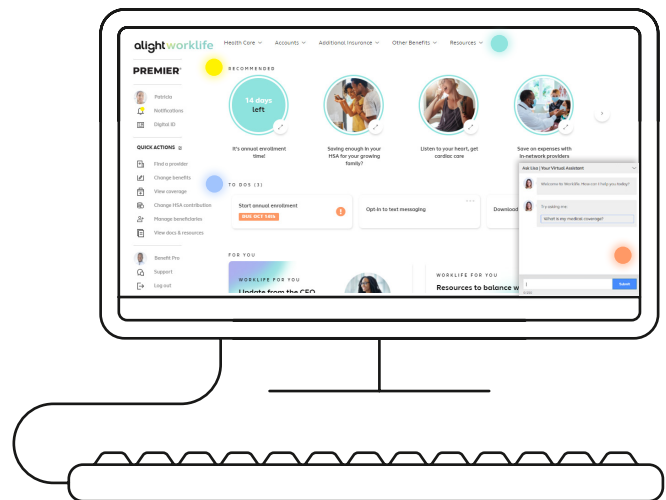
alight worklife

Health Care Accounts Additional Insurance Other Benefits Resources

PREMIER

Patricia
Notifications
Digital ID

QUICK ACTIONS

Find a provider
Change benefits
View coverage
Change HSA contribution
Manage beneficiaries
View docs & resources

Benefit Pro
Support
Log out

RECOMMENDED

14 days left

It's annual enrollment time!

Saving enough in your HSA for your growing family?

Listen to your heart, get cardiac care

Save on expenses with in-network providers

TO DOS (3)

Start annual enrollment
DUE OCT 14th

Opt-in to text messaging

Download

FOR YOU

WORKLIFE FOR YOU
Update from the CEO

WORKLIFE FOR YOU
Resources to balance w

Ask Lisa | Your Virtual Assistant

Welcome to Worklife. How can I help you today?

Try asking me:
What is my medical coverage?

Submit